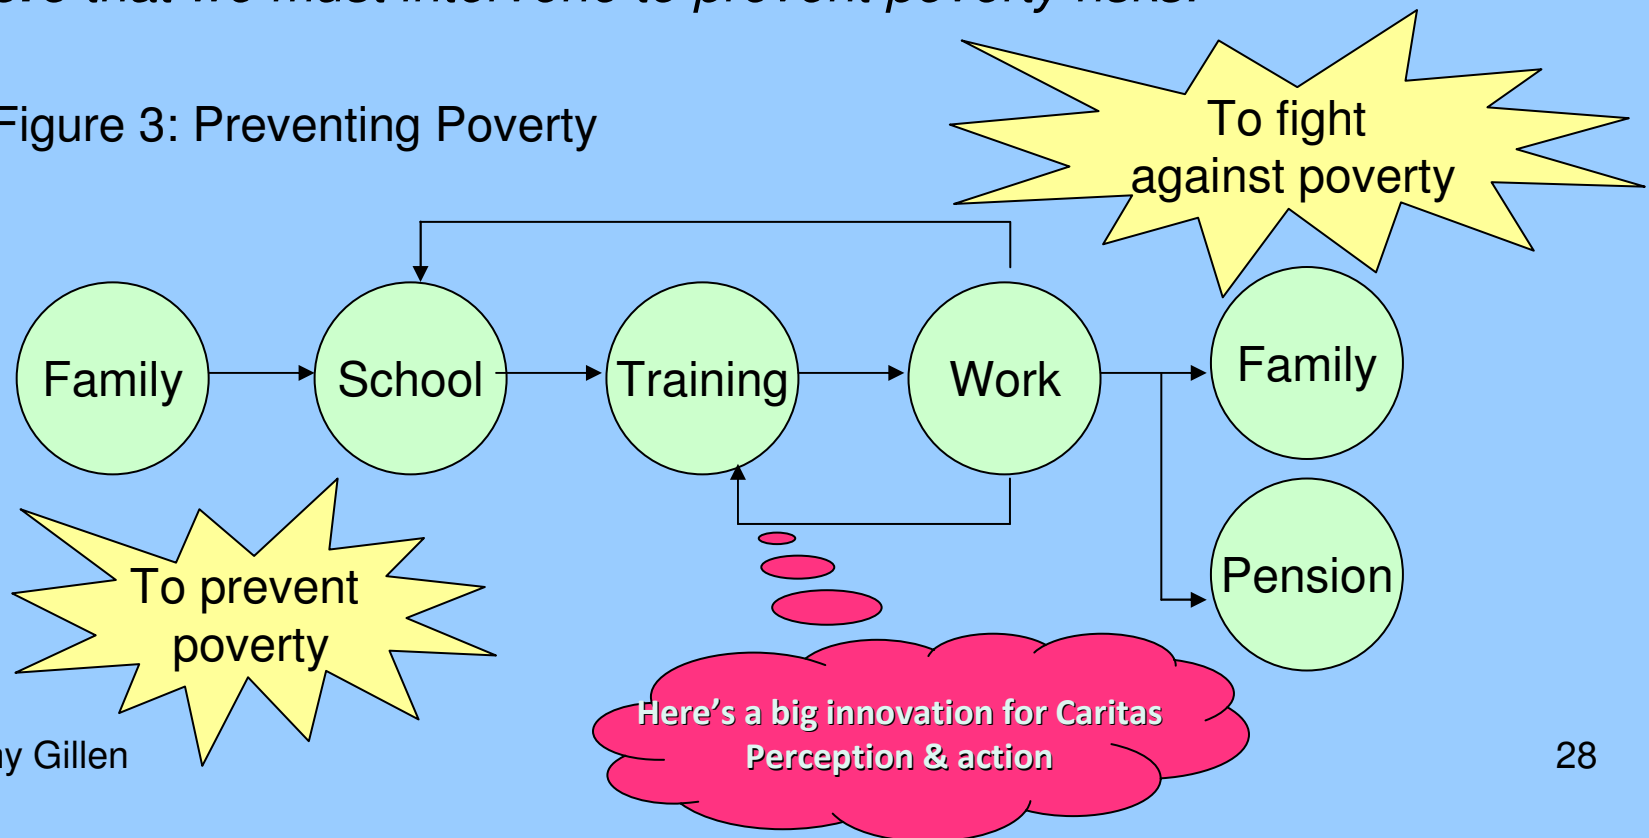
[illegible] that we must intervene to prevent poverty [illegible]

Figure 3: Preventing Poverty

To fight against poverty

Family

School

Training

Work

Family

Pension

To prevent poverty

Here's a big innovation for Caritas
Perception & action

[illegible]y Gillen

28